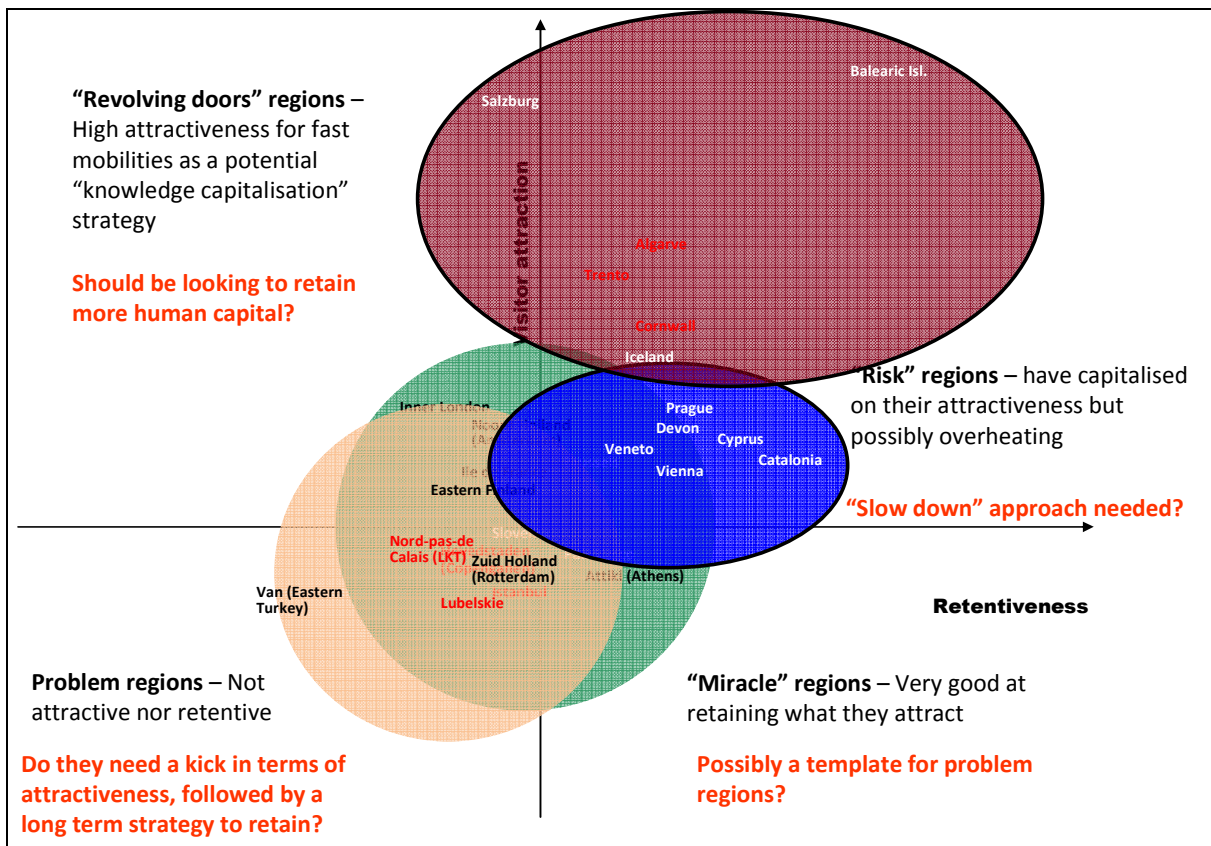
"Revolving doors" regions – High attractiveness for fast mobilities as a potential "knowledge capitalisation" strategy

Should be looking to retain more human capital?

Salzburg

Balearic Isl.

Visitor attraction

Algarve

Trento

Cornwall

Iceland

"Risk" regions – have capitalised on their attractiveness but possibly overheating

Prague

Devon

Cyprus

Veneto

Catalonia

Vienna

"Slow down" approach needed?

Inner London

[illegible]

Eastern Finland

Nord-pas-de Calais (LKT)

Zuid Holland (Rotterdam)

Attiki (Athens)

Van (Eastern Turkey)

Lubelskie

Retentiveness

Problem regions – Not attractive nor retentive

Do they need a kick in terms of attractiveness, followed by a long term strategy to retain?

"Miracle" regions – Very good at retaining what they attract

Possibly a template for problem regions?